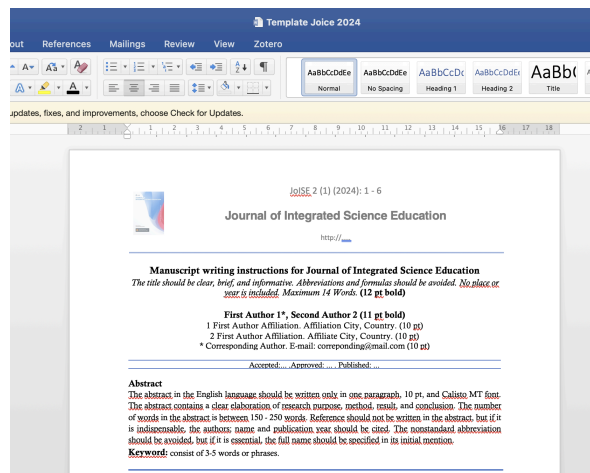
Template Joice 2024

out References Mailings Review View Zotero

AaBbCcDdEe Normal
AaBbCcDdEe No Spacing
AaBbCcDc Heading 1
AaBbCcDdEe Heading 2
AaBb( Title

updates, fixes, and improvements, choose Check for Updates.

JoISE 2 (1) (2024): 1 - 6

Journal of Integrated Science Education

http://

Manuscript writing instructions for Journal of Integrated Science Education

The title should be clear, brief, and informative. Abbreviations and formulas should be avoided. No place or year is included. Maximum 14 Words. (12 pt bold)

First Author 1*, Second Author 2 (11 pt bold)
1 First Author Affiliation. Affiliation City, Country. (10 pt)
2 First Author Affiliation. Affiliate City, Country. (10 pt)
* Corresponding Author. E-mail: correponding@mail.com (10 pt)

Accepted:… Approved: … . Published: …

Abstract
The abstract in the English language should be written only in one paragraph, 10 pt, and Calisto MT font. The abstract contains a clear elaboration of research purpose, method, result, and conclusion. The number of words in the abstract is between 150 - 250 words. Reference should not be written in the abstract, but if it is indispensable, the authors; name and publication year should be cited. The nonstandard abbreviation should be avoided, but if it is essential, the full name should be specified in its initial mention.
Keyword: consist of 3-5 words or phrases.